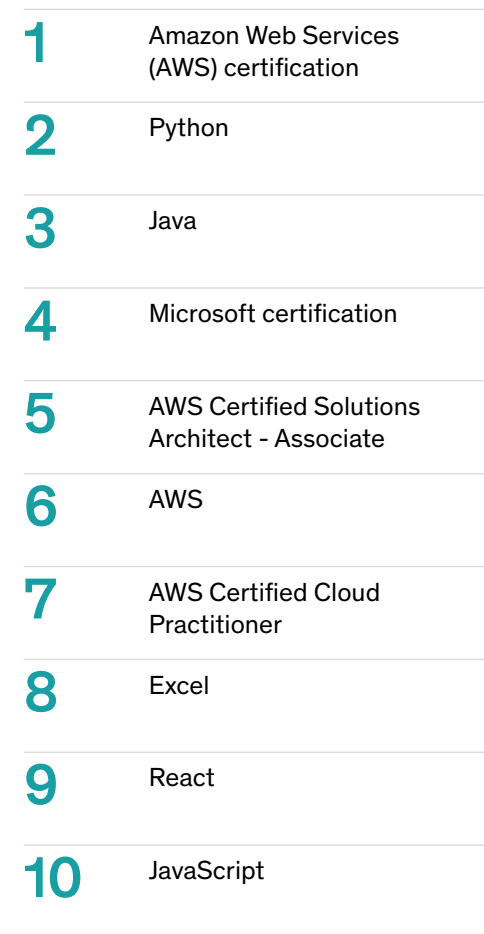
| | |
|---|---|
| 1 | Amazon Web Services (AWS) certification |
| 2 | Python |
| 3 | Java |
| 4 | Microsoft certification |
| 5 | AWS Certified Solutions Architect - Associate |
| 6 | AWS |
| 7 | AWS Certified Cloud Practitioner |
| 8 | Excel |
| 9 | React |
| 10 | JavaScript |